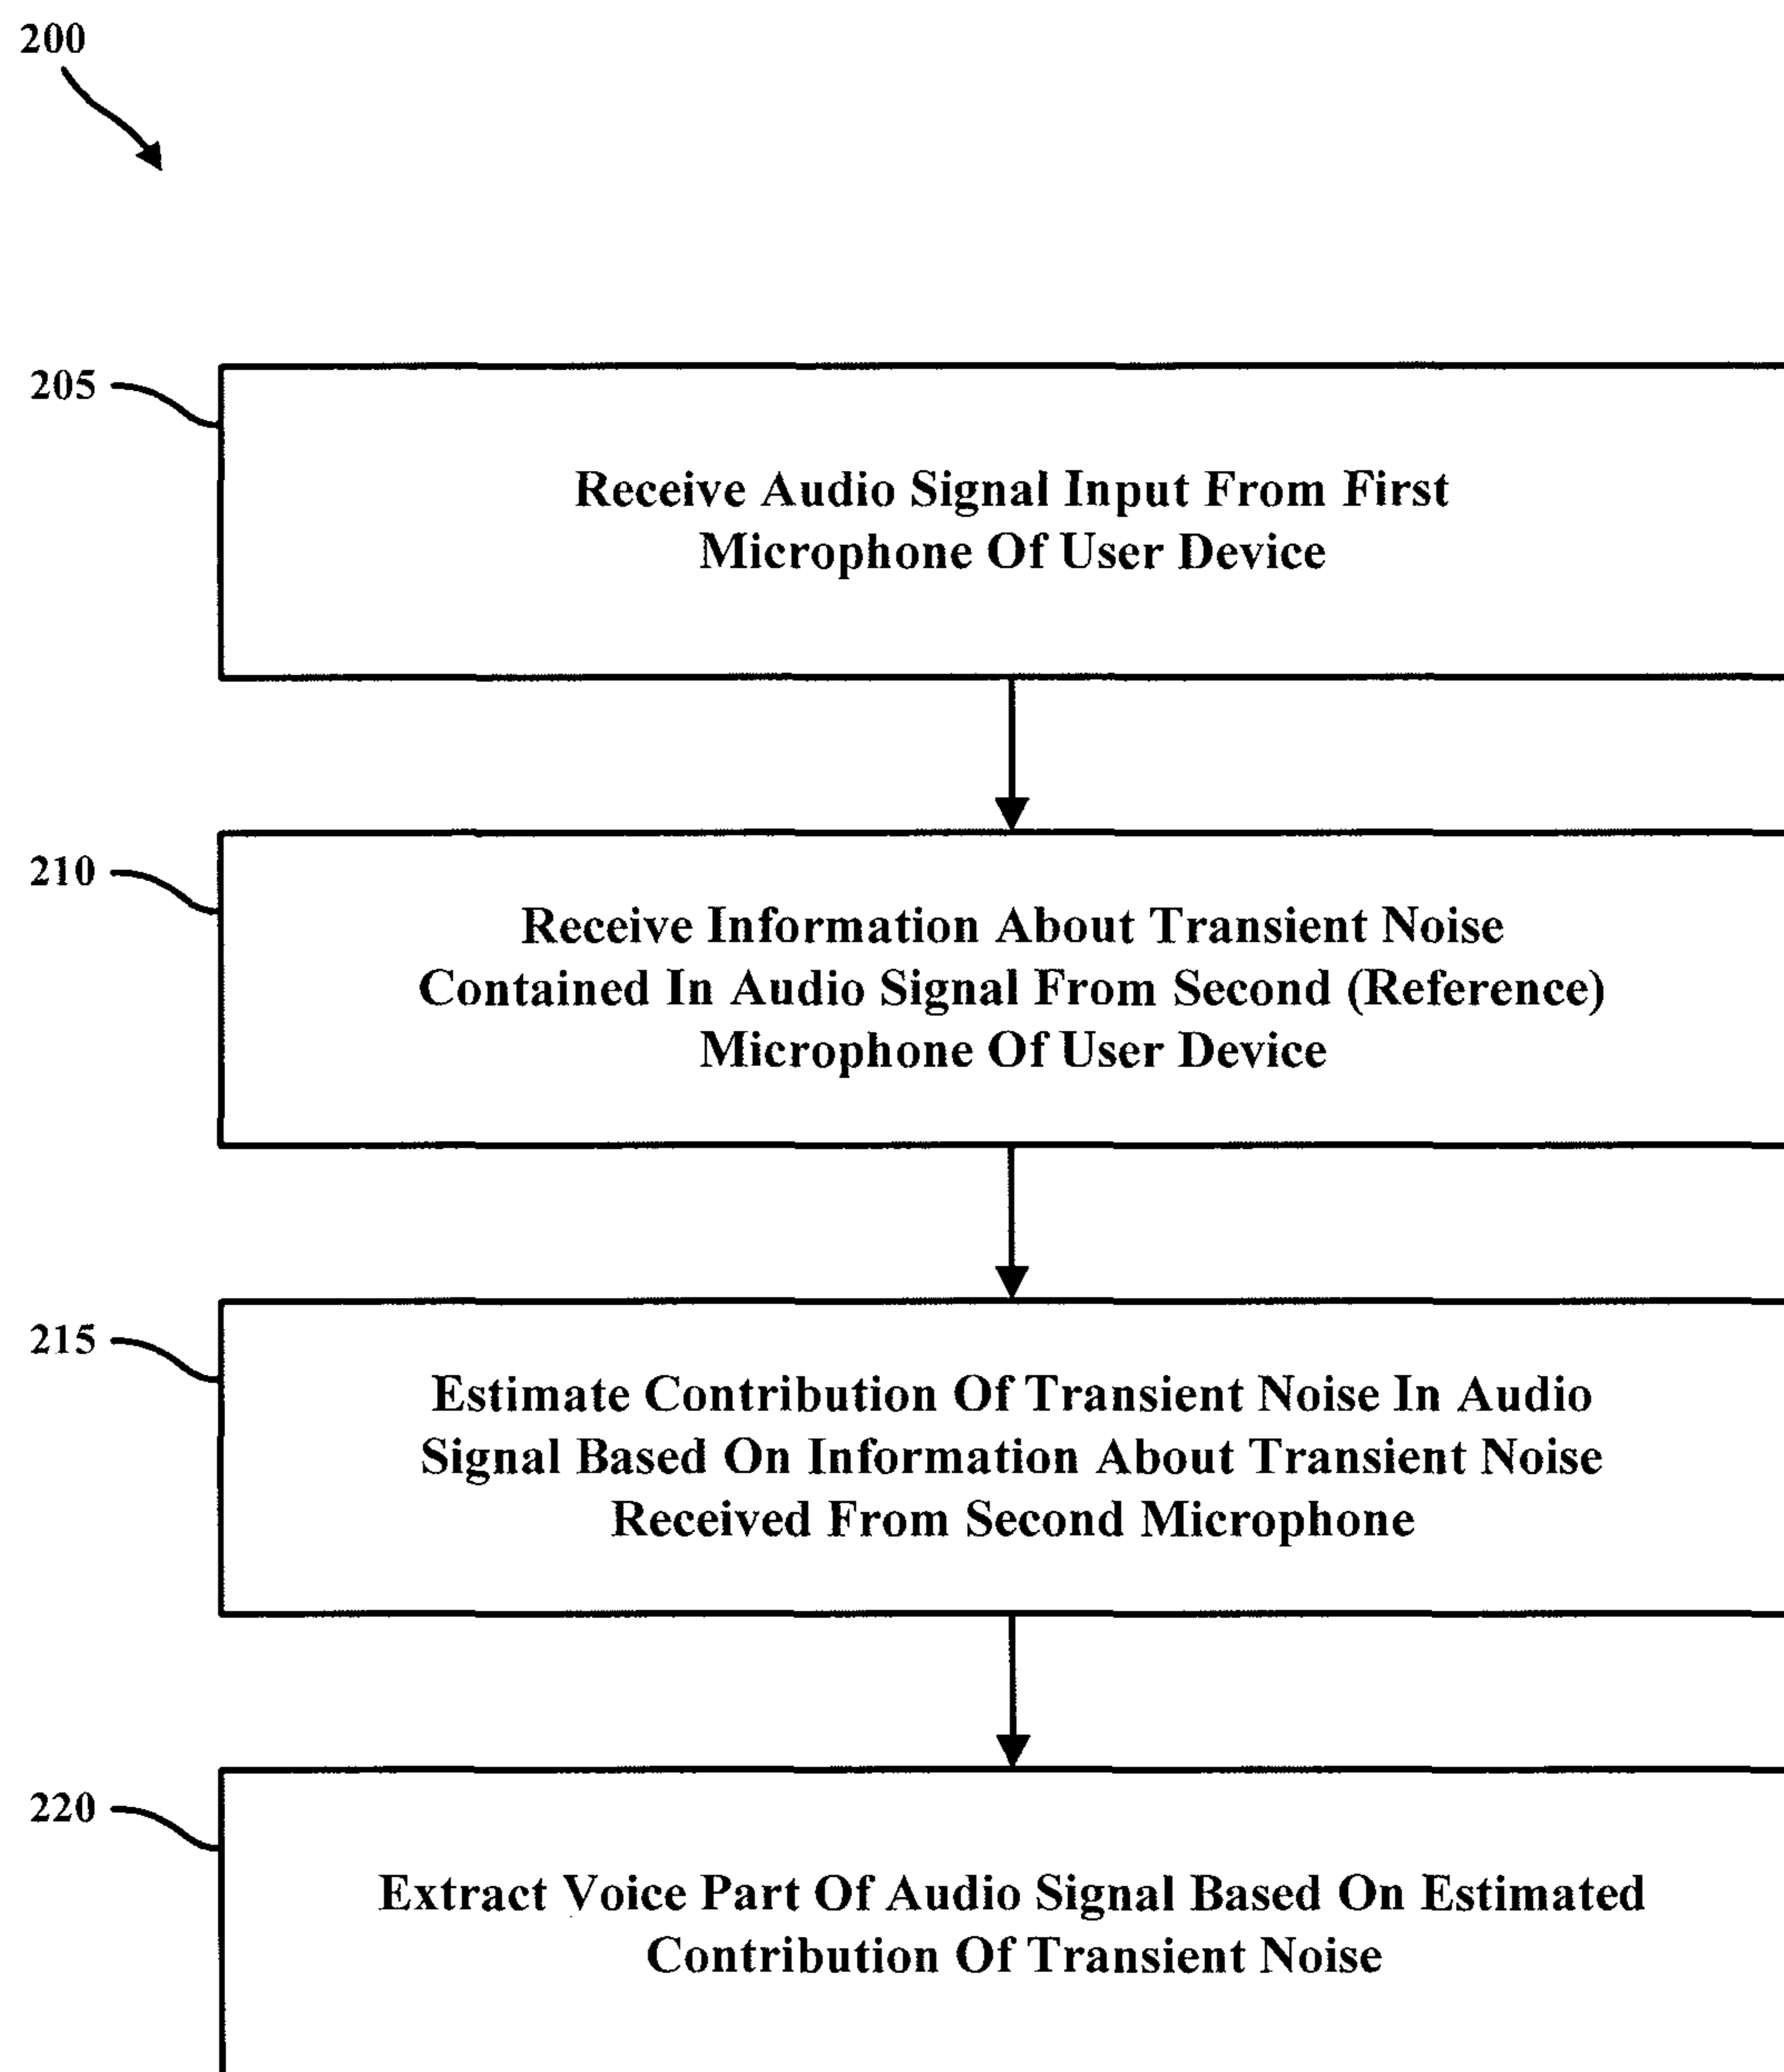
200

205

Receive Audio Signal Input From First Microphone Of User Device

210

Receive Information About Transient Noise Contained In Audio Signal From Second (Reference) Microphone Of User Device

215

Estimate Contribution Of Transient Noise In Audio Signal Based On Information About Transient Noise Received From Second Microphone

220

Extract Voice Part Of Audio Signal Based On Estimated Contribution Of Transient Noise